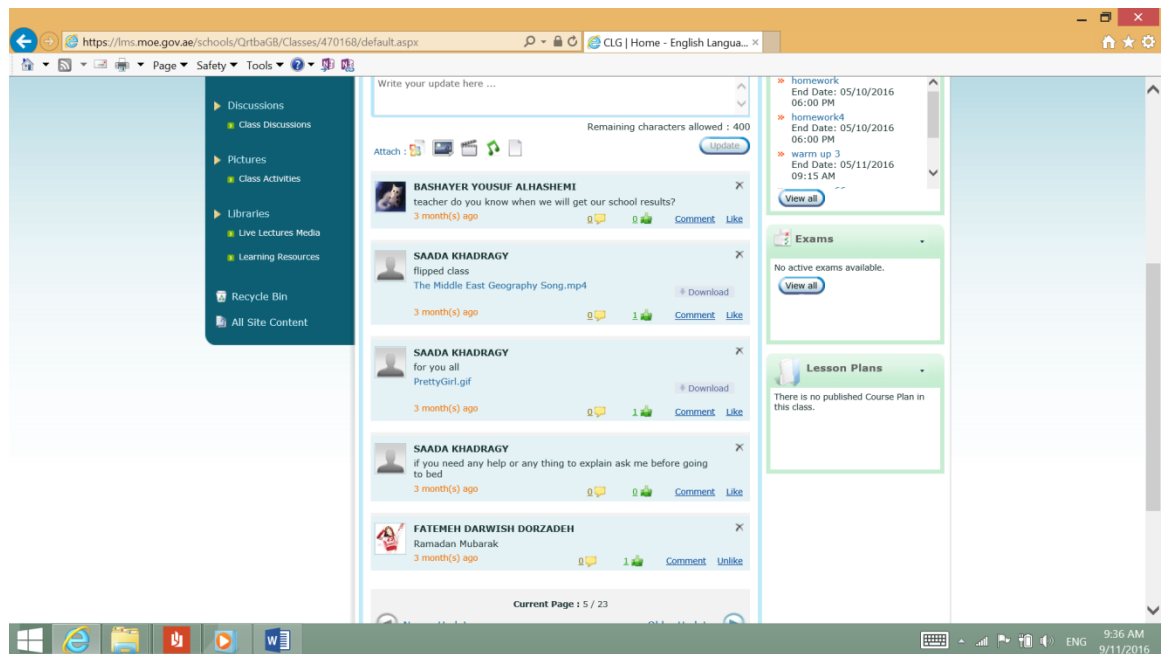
https://lms.moe.gov.ae/schools/QrtbaGB/Classes/470168/default.aspx

CLG | Home - English Langua...

Page ▼ Safety ▼ Tools ▼

Discussions
Class Discussions

Pictures
Class Activities

Libraries
Live Lectures Media
Learning Resources

Recycle Bin

All Site Content

Write your update here ...

Remaining characters allowed : 400

Attach :

Update

BASHAYER YOUSUF ALHASHEMI
teacher do you know when we will get our school results?
3 month(s) ago
0 0 Comment Like

SAADA KHADRAGY
flipped class
The Middle East Geography Song.mp4
Download
3 month(s) ago
0 1 Comment Like

SAADA KHADRAGY
for you all
PrettyGirl.gif
Download
3 month(s) ago
0 1 Comment Like

SAADA KHADRAGY
if you need any help or any thing to explain ask me before going to bed
3 month(s) ago
0 0 Comment Like

FATEMEH DARWISH DORZADEH
Ramadan Mubarak
3 month(s) ago
0 1 Comment Unlike

Current Page : 5 / 23

» homework
End Date: 05/10/2016 06:00 PM
» homework4
End Date: 05/10/2016 06:00 PM
» warm up 3
End Date: 05/11/2016 09:15 AM

View all

Exams
No active exams available.
View all

Lesson Plans
There is no published Course Plan in this class.

ENG 9:36 AM 9/11/2016